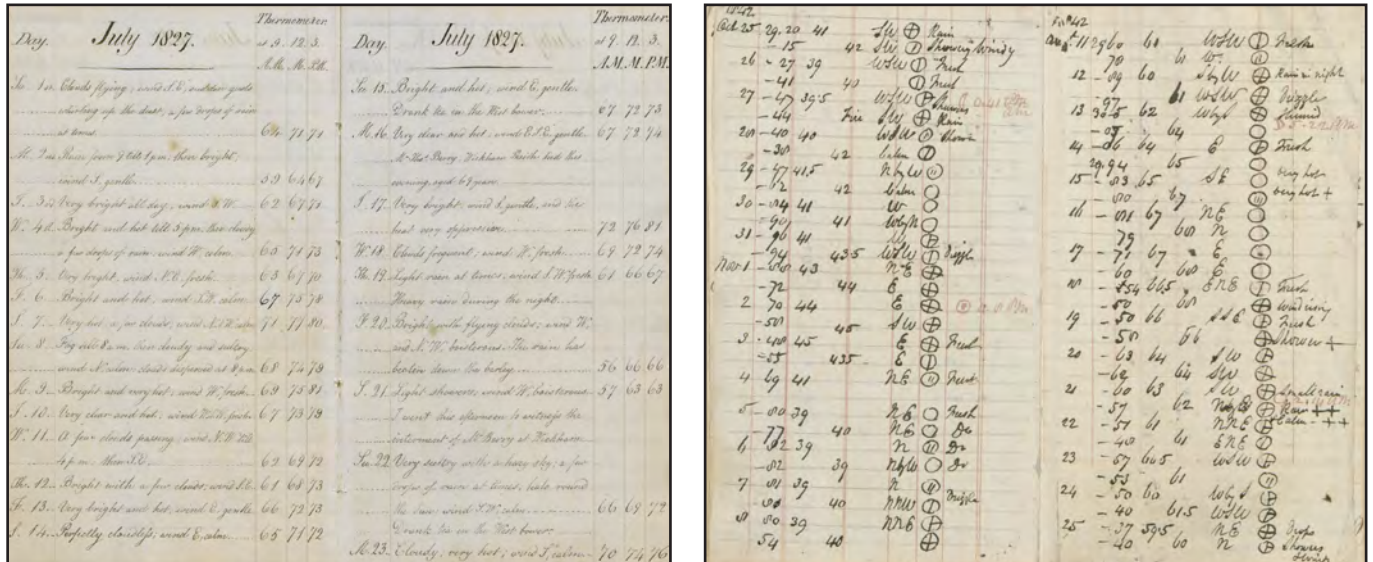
Day. July 1827. Thermometer. at 9. 12. 3. A.M. M. P.M.

Su. 1. Clouds flying; wind S.E. and then gentle ... at times ... 68 71 71

M. 2. Rain from 9 till 1 p.m. then bright, wind S. gentle ... 59 64 67

T. 3. Very bright all day; wind S.W. 62 67 71

W. 4. Bright and hot till 3 p.m. then cloudy ... a few drops of rain; wind W. calm 68 71 73

Th. 5. Very bright; wind N.E. fresh 63 67 70

F. 6. Bright and hot; wind S.E. calm 67 73 78

S. 7. Very hot ... no clouds; wind N.E. 71 77 80

Su. 8. Fog till 8 a.m. then cloudy and sultry ... wind N. calm ... 68 74 79

M. 9. Bright and very hot; wind W. fresh 69 75 81

T. 10. Very clear and hot; wind N.W. fresh 67 73 78

W. 11. A few clouds passing; wind N.W. till 4 p.m. then S.E. 69 69 72

Th. 12. Bright with a few clouds; wind S.E. 61 68 73

F. 13. Very bright and hot; wind S. gentle 66 72 73

S. 14. Perfectly cloudless; wind E. calm 65 71 72

Day. July 1827. Thermometer. at 9. 12. 3. A.M. M. P.M.

Su. 15. Bright and hot; wind E. gentle. Drank tea in the Hot house ... 67 72 73

M. 16. Very clear and hot; wind E.S.E. gentle 67 73 74. Mr Berry, Kirkham ... evening aged 69 years

T. 17. Very bright; wind S. gentle, and ... heat very oppressive 72 76 81

W. 18. Clouds frequent; wind W. fresh 69 72 74

Th. 19. Light rain at times; wind S.W. fresh 61 66 67. Heavy rain during the night.

F. 20. Bright with flying clouds; wind W. and N.W. boisterous. The rain has beaten down the barley 56 66 66

S. 21. Light showers; wind W. boisterous 57 63 63. I went this afternoon to ... the interment of Mr Berry at Kirkham

Su. 22. Very sultry with a hazy sky; a few drops of rain at times, halo round the Sun; wind S.W. calm ... 66 69 72. Drank tea in the Hot house

M. 23. Cloudy, very hot; wind S. calm 70 74 76

1842
Oct 25 29.20 41 SW ⊕ Rain
-15 42 SW ⊕ Showery windy
26 -27 39 WSW ① Fresh
-41 40 ① Fresh
27 -47 39.5 WSW ⊕ Showers
-44 Fine SW ⊕ Rain
28 -40 40 WSW ⊕ Shower
-30 42 Calm ①
29 -47 41.5 NbyW ⓪
-52 42 Calm ○
30 -04 41 W ○
-90 41 WbyN ○
31 -96 41 WSW ⊕
-94 43.5 WSW ⊕ Drizzle
Nov 1 -00 43 NE ⊕
-72 44 E ⊕
2 70 44 E ⊕
-50 45 SW ⊕
3 -40 45 E ⊕ Fresh
-55 43.5 E ①
4 69 41 NE ⓪ Fresh
5 -00 39 NE ○ Fresh
-77 40 NE ① Do
6 -82 39 N ⓪ Do
-02 39 NbyW ○ Do
7 -01 39 N ⓪
-08 40 NNW ⓪ Drizzle
8 -80 39 NNE ①
54 40 ⊕

1842
Aug 11 29.60 61 WSW ① Fresh
70 WSW ⊕
12 -09 60 SbyW ⊕ Rain in night
-97 61 WSW ⊕ Drizzle
13 30.5 62 WbyS ⊕ Showers
-07 64
14 -06 64 E ⊕ Fresh
15 29.94 65
-83 65 SE ⓪ Very hot
16 -00 67 NE ⓪ Very hot +
-01 67 60 N ○
17 -79 67 E ○
-71 60 E ○
18 -60 64.5 ENE ① Fresh
-54 60 ⊕ Wind rising
19 -50 66 SSE ⊕ Fresh
-50 66 ⊕ Shower +
20 -63 64 SW ⊕
-62 64 SW ⊕
21 -60 63 SW ⊕ Small rain
-57 62 NbyE ⊕ Rain ++
22 -51 61 NNE ⊕ Calm ++
-40 61 ENE ①
23 -67 64.5 WSW ⊕
-53 61 ⑦
24 -50 60 WbyS ⊕
-40 61.5 WSW ⊕
25 -37 59.5 NE ⊕ Drops
-40 60 N ⊕ Showers